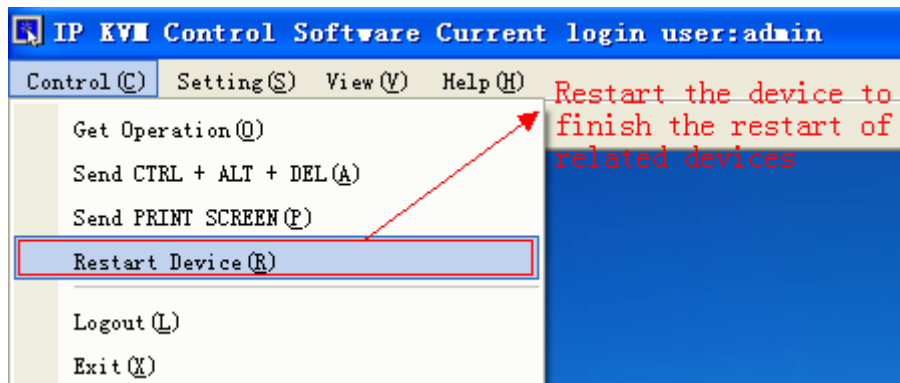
IP KVM Control Software Current login user:admin

Control(C) Setting(S) View(V) Help(H)

Get Operation(O)

Send CTRL + ALT + DEL(A)

Send PRINT SCREEN(P)

Restart Device(R)

Logout(L)

Exit(X)

Restart the device to finish the restart of related devices